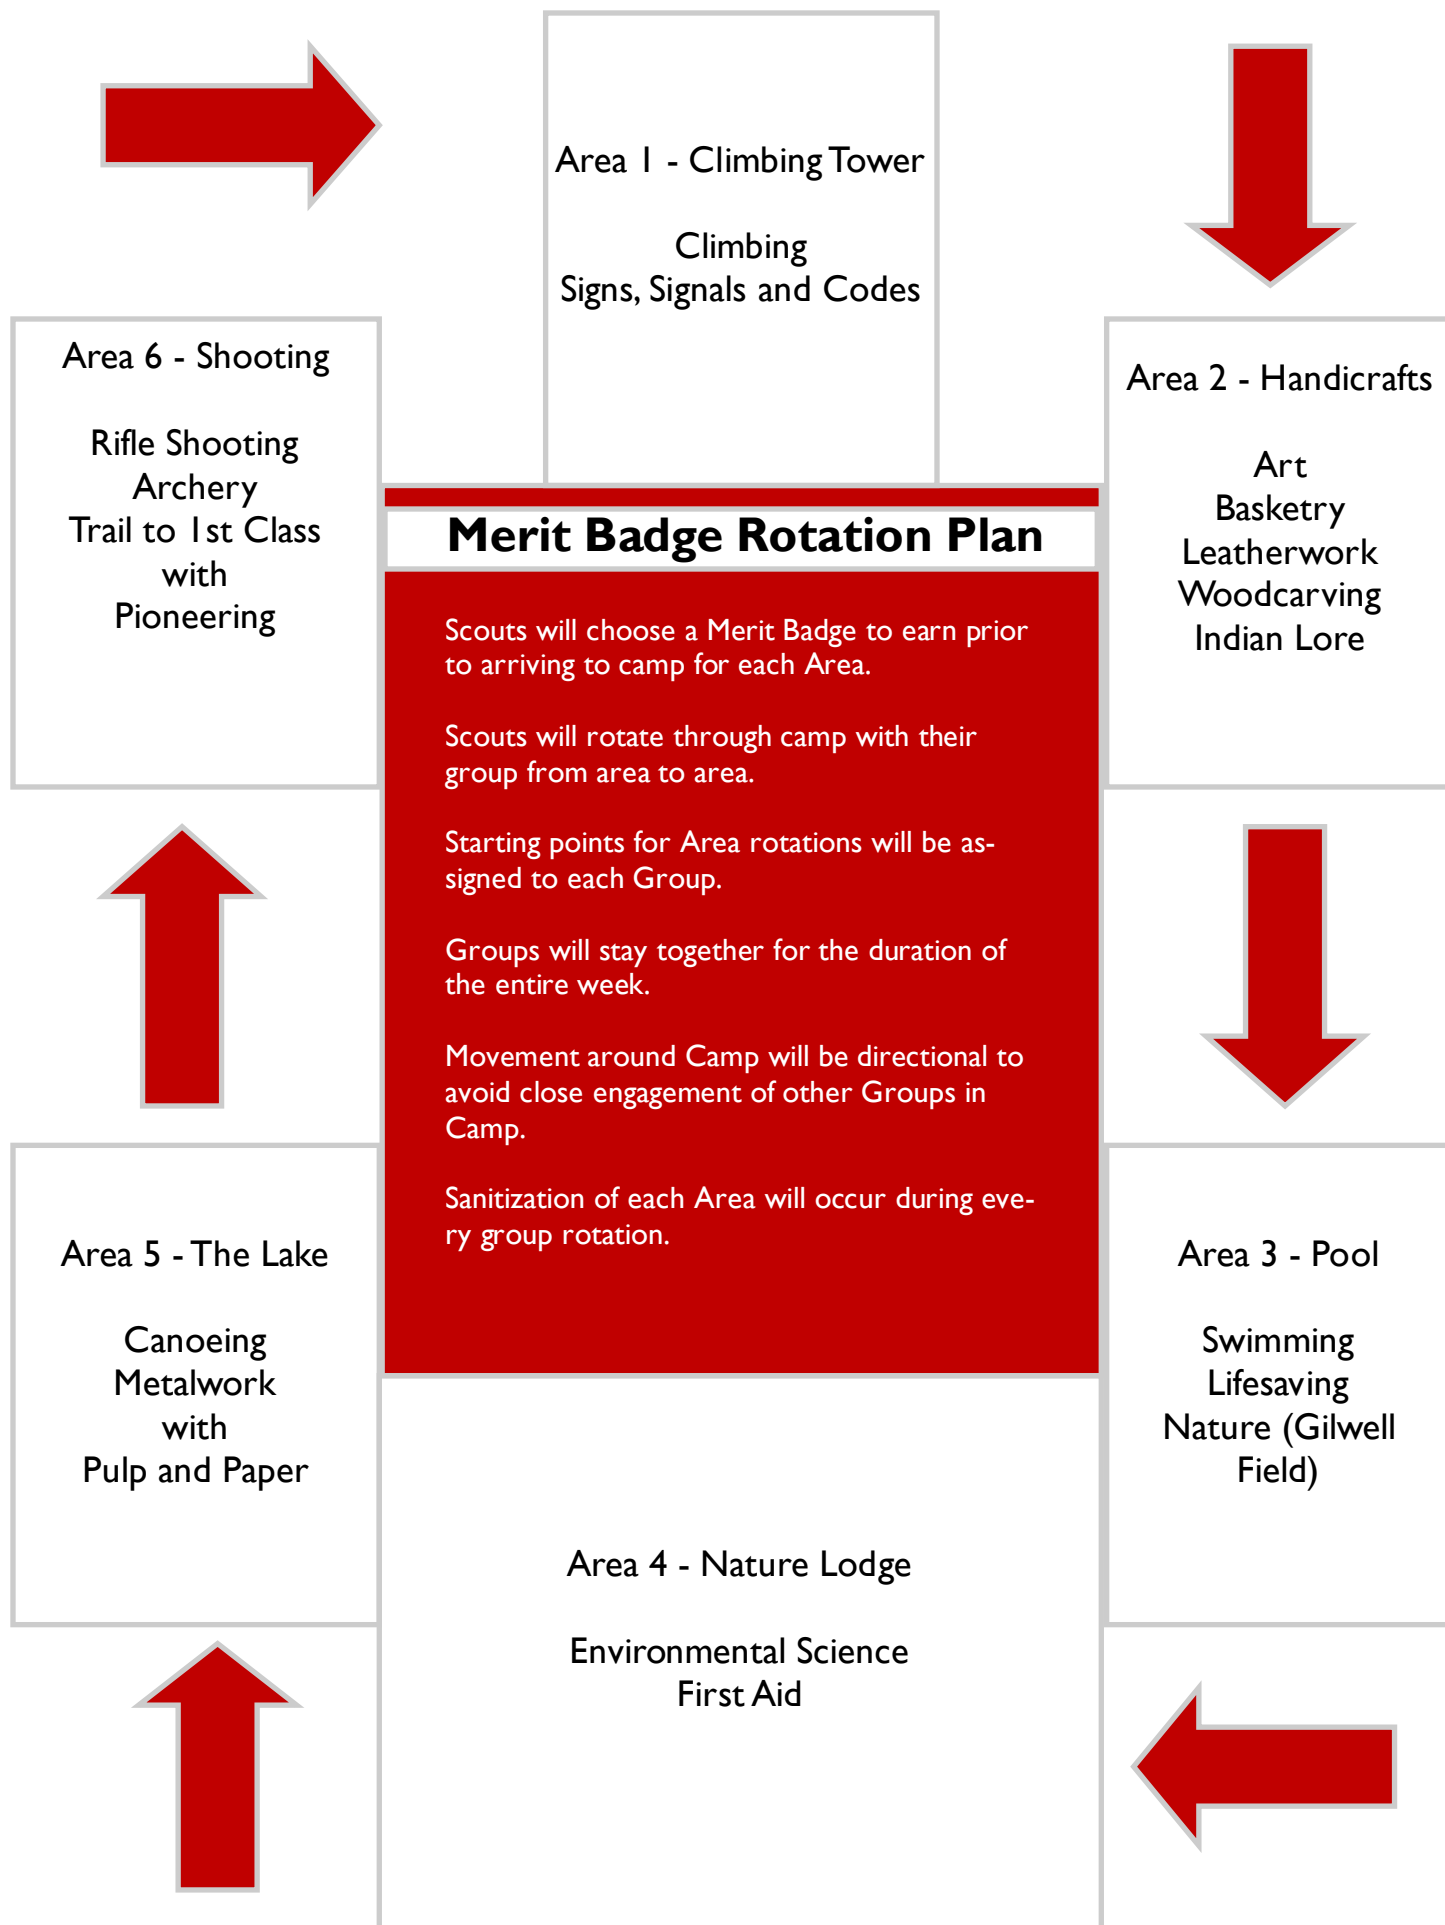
Area 1 - Climbing Tower

Climbing
Signs, Signals and Codes

Area 6 - Shooting

Rifle Shooting
Archery
Trail to 1st Class
with
Pioneering

Area 2 - Handicrafts

Art
Basketry
Leatherwork
Woodcarving
Indian Lore

Merit Badge Rotation Plan

Scouts will choose a Merit Badge to earn prior to arriving to camp for each Area.

Scouts will rotate through camp with their group from area to area.

Starting points for Area rotations will be assigned to each Group.

Groups will stay together for the duration of the entire week.

Movement around Camp will be directional to avoid close engagement of other Groups in Camp.

Sanitization of each Area will occur during every group rotation.

Area 5 - The Lake

Canoeing
Metalwork
with
Pulp and Paper

Area 3 - Pool

Swimming
Lifesaving
Nature (Gilwell Field)

Area 4 - Nature Lodge

Environmental Science
First Aid